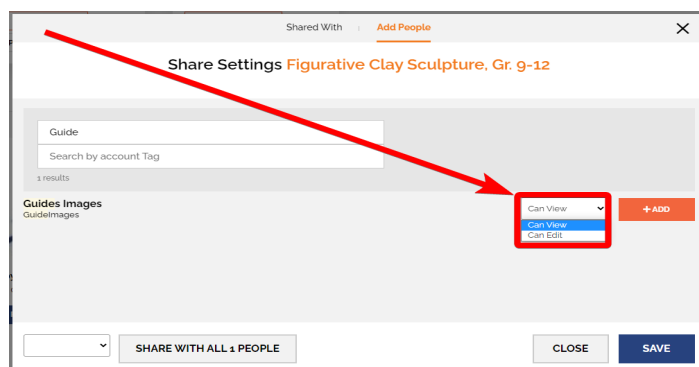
Shared With | Add People

Share Settings Figurative Clay Sculpture, Gr. 9-12

Guide

Search by account Tag

1 results

Guides Images
GuideImages

Can View
Can View
Can Edit

+ ADD

SHARE WITH ALL 1 PEOPLE

CLOSE

SAVE